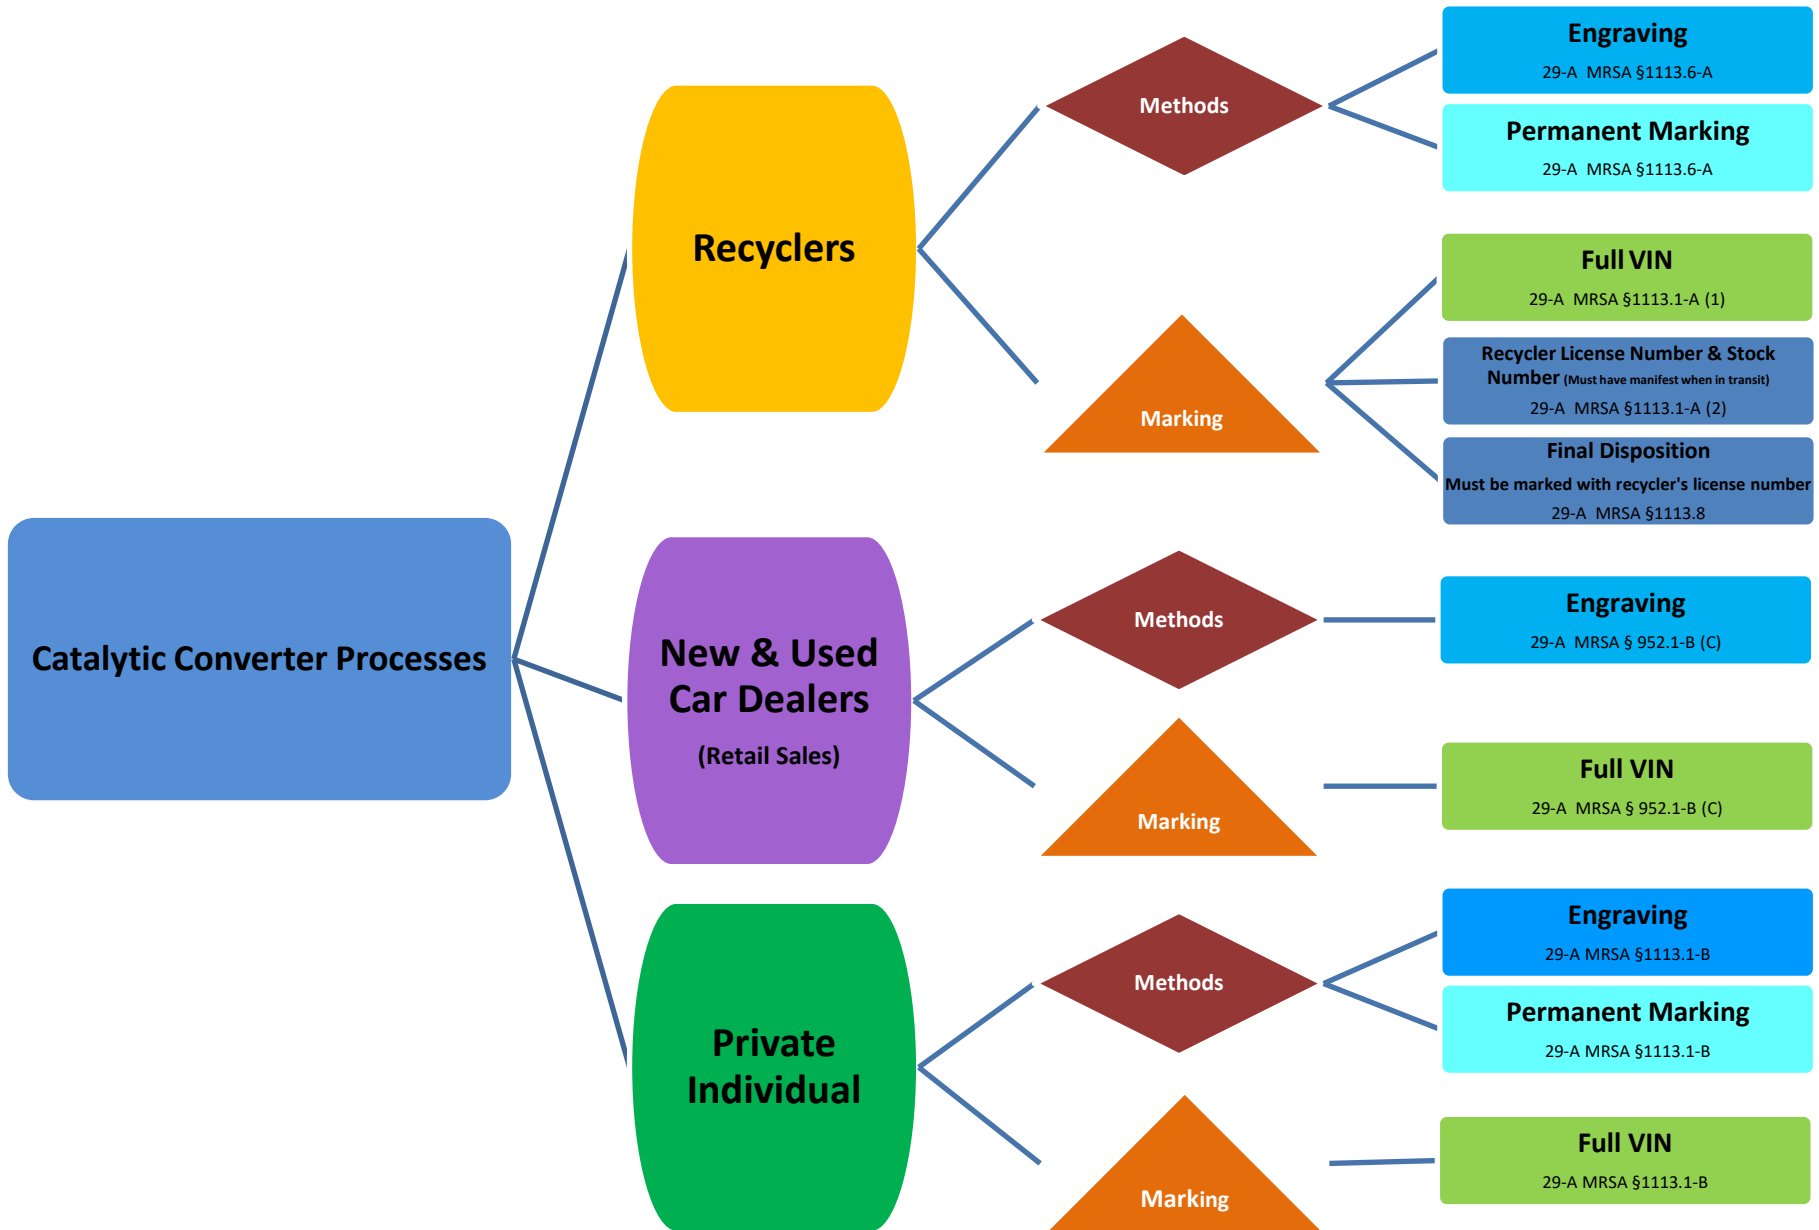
Catalytic Converter Processes

Recyclers

Methods

Engraving
29-A MRSA §1113.6-A

Permanent Marking
29-A MRSA §1113.6-A

Marking

Full VIN
29-A MRSA §1113.1-A (1)

Recycler License Number & Stock Number (Must have manifest when in transit)
29-A MRSA §1113.1-A (2)

Final Disposition
Must be marked with recycler's license number
29-A MRSA §1113.8

New & Used Car Dealers
(Retail Sales)

Methods

Engraving
29-A MRSA § 952.1-B (C)

Marking

Full VIN
29-A MRSA § 952.1-B (C)

Private Individual

Methods

Engraving
29-A MRSA §1113.1-B

Permanent Marking
29-A MRSA §1113.1-B

Marking

Full VIN
29-A MRSA §1113.1-B